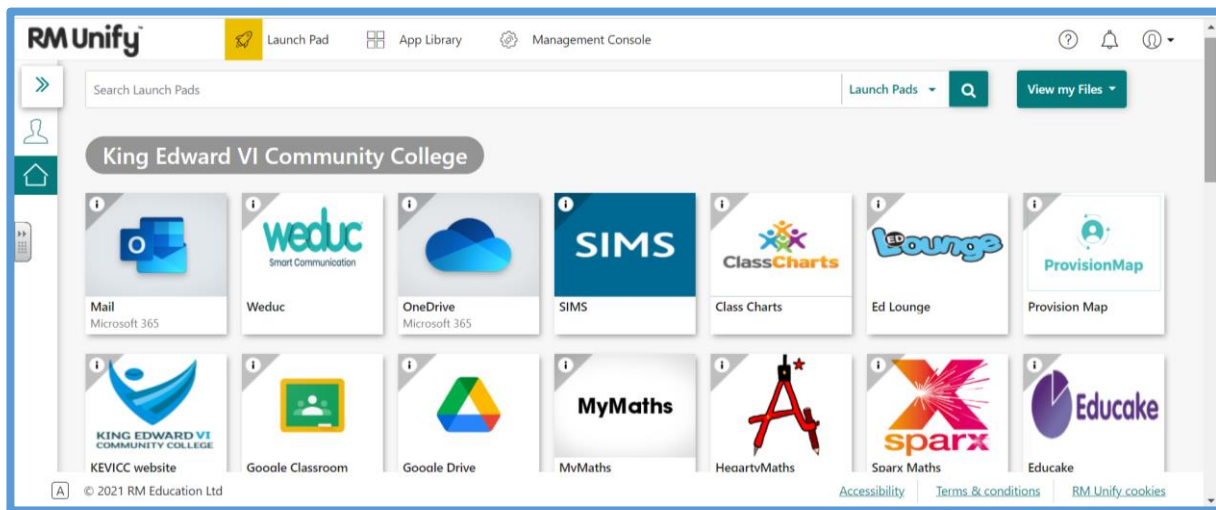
RM Unify

Launch Pad

App Library

Management Console

Search Launch Pads

Launch Pads

View my Files

King Edward VI Community College

O

Mail
Microsoft 365

weduc
Smart Communication

Weduc

OneDrive
Microsoft 365

SIMS

SIMS

ClassCharts

Class Charts

ED Lounge

Ed Lounge

ProvisionMap

Provision Map

KING EDWARD VI
COMMUNITY COLLEGE

KEVICC website

Google Classroom

Google Drive

MyMaths

MyMaths

HegartyMaths

sparx

Sparx Maths

Educake

Educake

A

© 2021 RM Education Ltd

Accessibility

Terms & conditions

RM Unify cookies